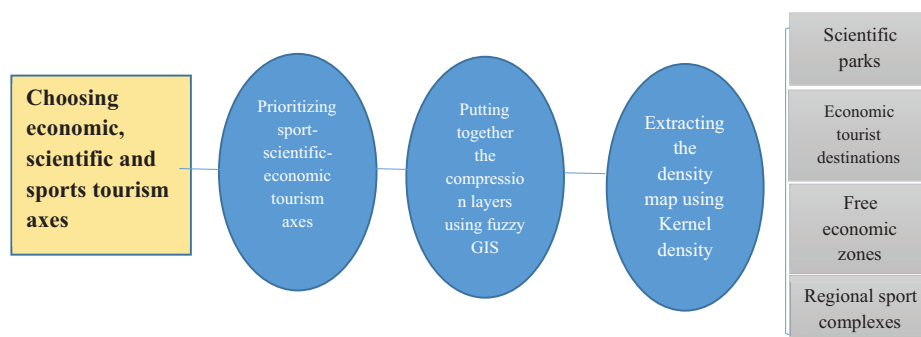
Choosing economic, scientific and sports tourism axes

Prioritizing sport-scientific-economic tourism axes

Putting together the compression layers using fuzzy GIS

Extracting the density map using Kernel density

Scientific parks

Economic tourist destinations

Free economic zones

Regional sport complexes